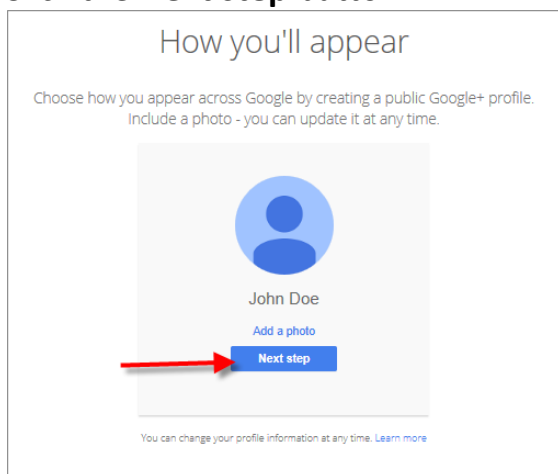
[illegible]

How you'll appear

Choose how you appear across Google by creating a public Google+ profile. Include a photo - you can update it at any time.

John Doe

Add a photo

Next step

You can change your profile information at any time. Learn more